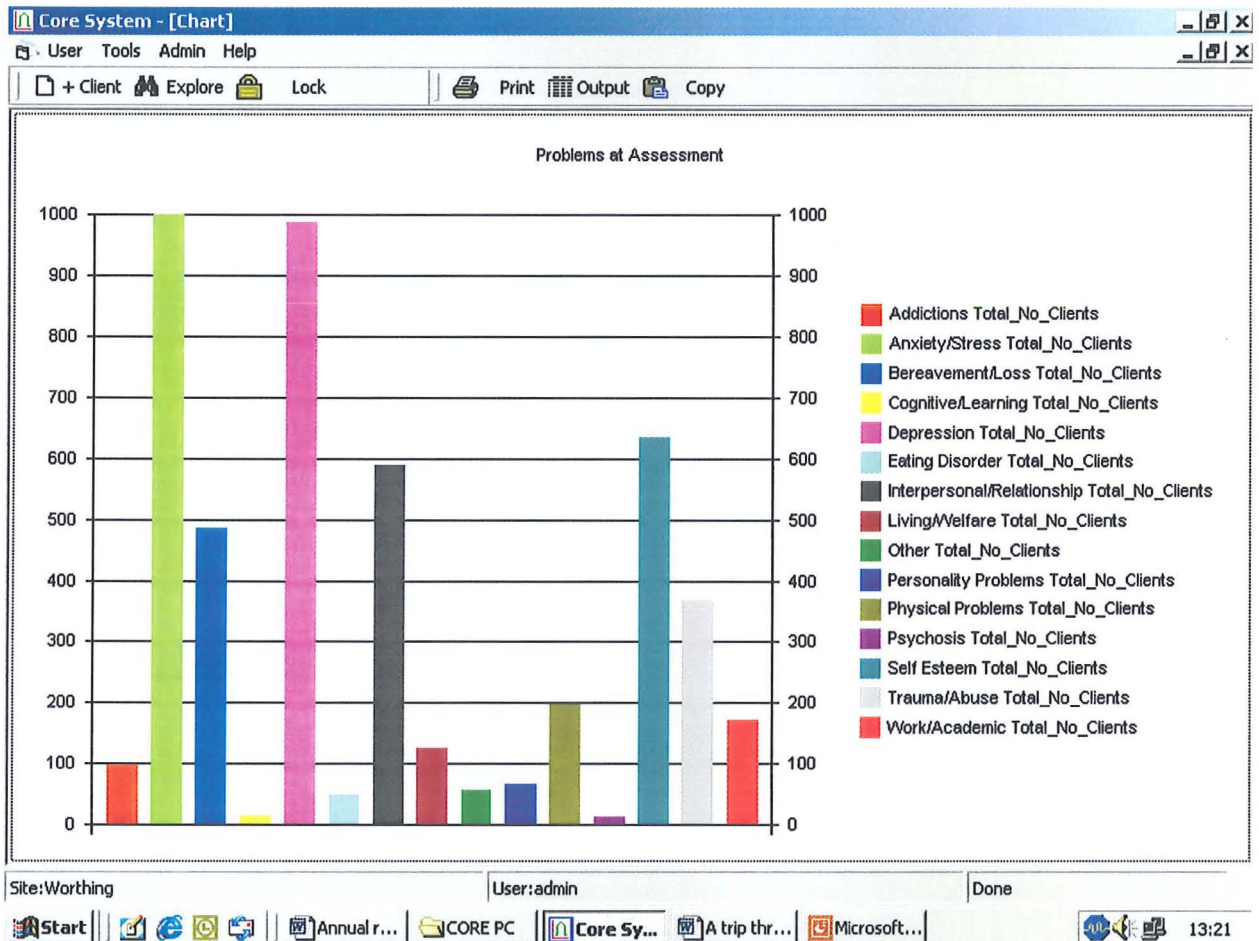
Core System - [Chart]

User Tools Admin Help

+ Client Explore Lock Print Output Copy

Problems at Assessment

1000
900
800
700
600
500
400
300
200
100
0

1000
900
800
700
600
500
400
300
200
100
0

Addictions Total_No_Clients
Anxiety/Stress Total_No_Clients
Bereavement/Loss Total_No_Clients
Cognitive/Learning Total_No_Clients
Depression Total_No_Clients
Eating Disorder Total_No_Clients
Interpersonal/Relationship Total_No_Clients
Living/Welfare Total_No_Clients
Other Total_No_Clients
Personality Problems Total_No_Clients
Physical Problems Total_No_Clients
Psychosis Total_No_Clients
Self Esteem Total_No_Clients
Trauma/Abuse Total_No_Clients
Work/Academic Total_No_Clients

Site:Worthing | User:admin | Done

Start | Annual r... | CORE PC | Core Sy... | A trip thr... | Microsoft... | 13:21